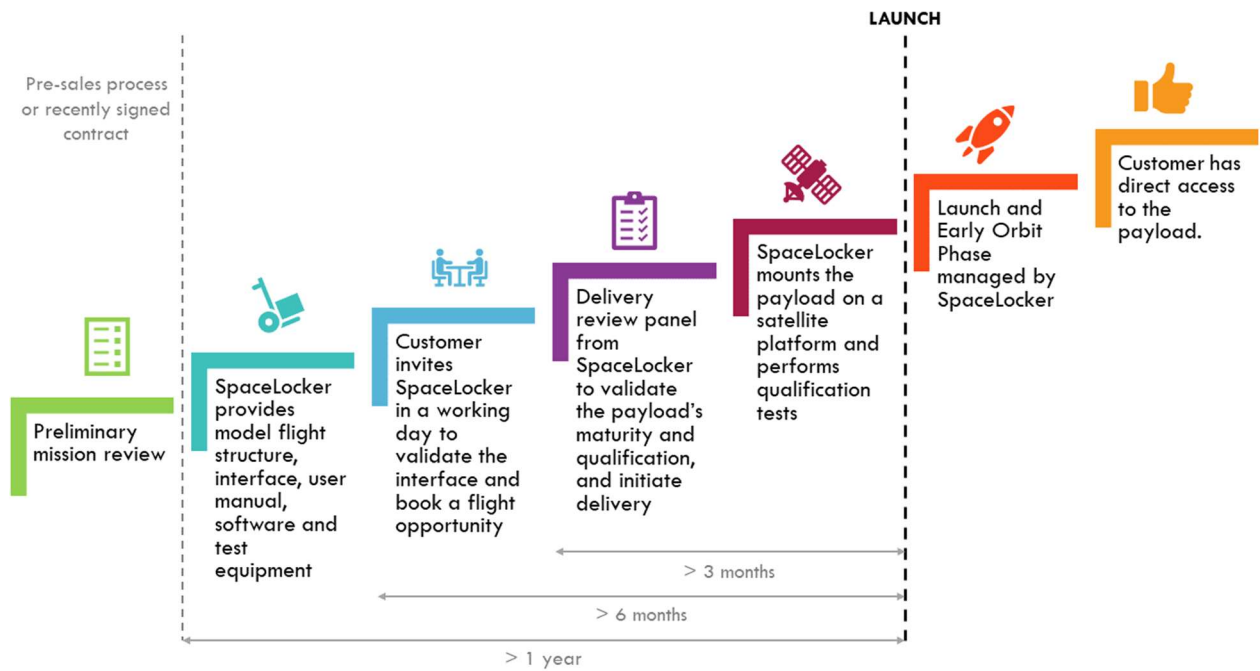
LAUNCH

Pre-sales process or recently signed contract

Preliminary mission review

SpaceLocker provides model flight structure, interface, user manual, software and test equipment

Customer invites SpaceLocker in a working day to validate the interface and book a flight opportunity

Delivery review panel from SpaceLocker to validate the payload's maturity and qualification, and initiate delivery

SpaceLocker mounts the payload on a satellite platform and performs qualification tests

Launch and Early Orbit Phase managed by SpaceLocker

Customer has direct access to the payload.

> 3 months

> 6 months

> 1 year